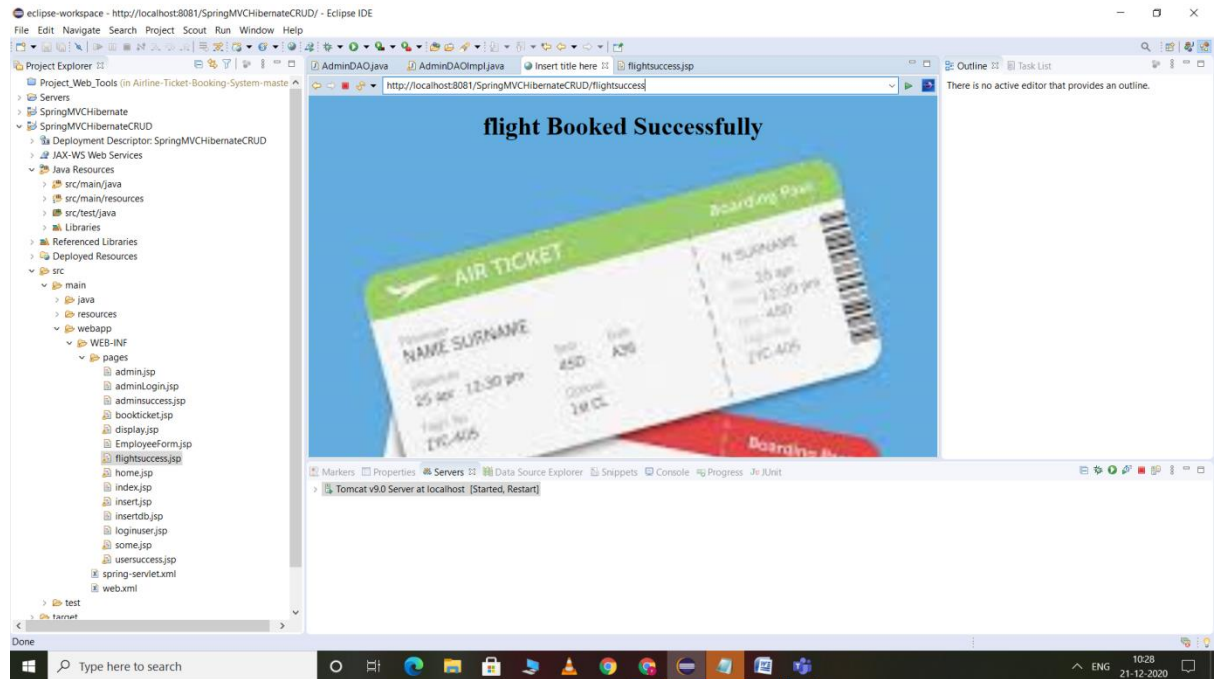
eclipse-workspace - http://localhost:8081/SpringMVCHibernateCRUD/ - Eclipse IDE

File Edit Navigate Search Project Scout Run Window Help

Project Explorer

Project_Web_Tools (in Airline-Ticket-Booking-System-maste
Servers
SpringMVCHibernate
SpringMVCHibernateCRUD
Deployment Descriptor: SpringMVCHibernateCRUD
JAX-WS Web Services
Java Resources
src/main/java
src/main/resources
src/test/java
Libraries
Referenced Libraries
Deployed Resources
src
main
java
resources
webapp
WEB-INF
pages
admin.jsp
adminLogin.jsp
adminsuccess.jsp
bookticket.jsp
display.jsp
EmployeeForm.jsp
flightsuccess.jsp
home.jsp
index.jsp
insert.jsp
insertdb.jsp
loginuser.jsp
some.jsp
usersuccess.jsp
spring-servlet.xml
web.xml
test
target

AdminDAO.java | AdminDAOImpl.java | Insert title here | flightsuccess.jsp

http://localhost:8081/SpringMVCHibernateCRUD/flightsuccess

flight Booked Successfully

AIR TICKET
Boarding Pass
NAME SURNAME
25 apr 12:30 pm
45D
A30
1W CL
IYC405
N SURNAME
25 apr
12:30 pm
45D
IYC405
Boarding Pa

Outline | Task List
There is no active editor that provides an outline.

Markers | Properties | Servers | Data Source Explorer | Snippets | Console | Progress | JUnit

Tomcat v9.0 Server at localhost [Started, Restart]

Done

Type here to search

ENG 10:28 21-12-2020